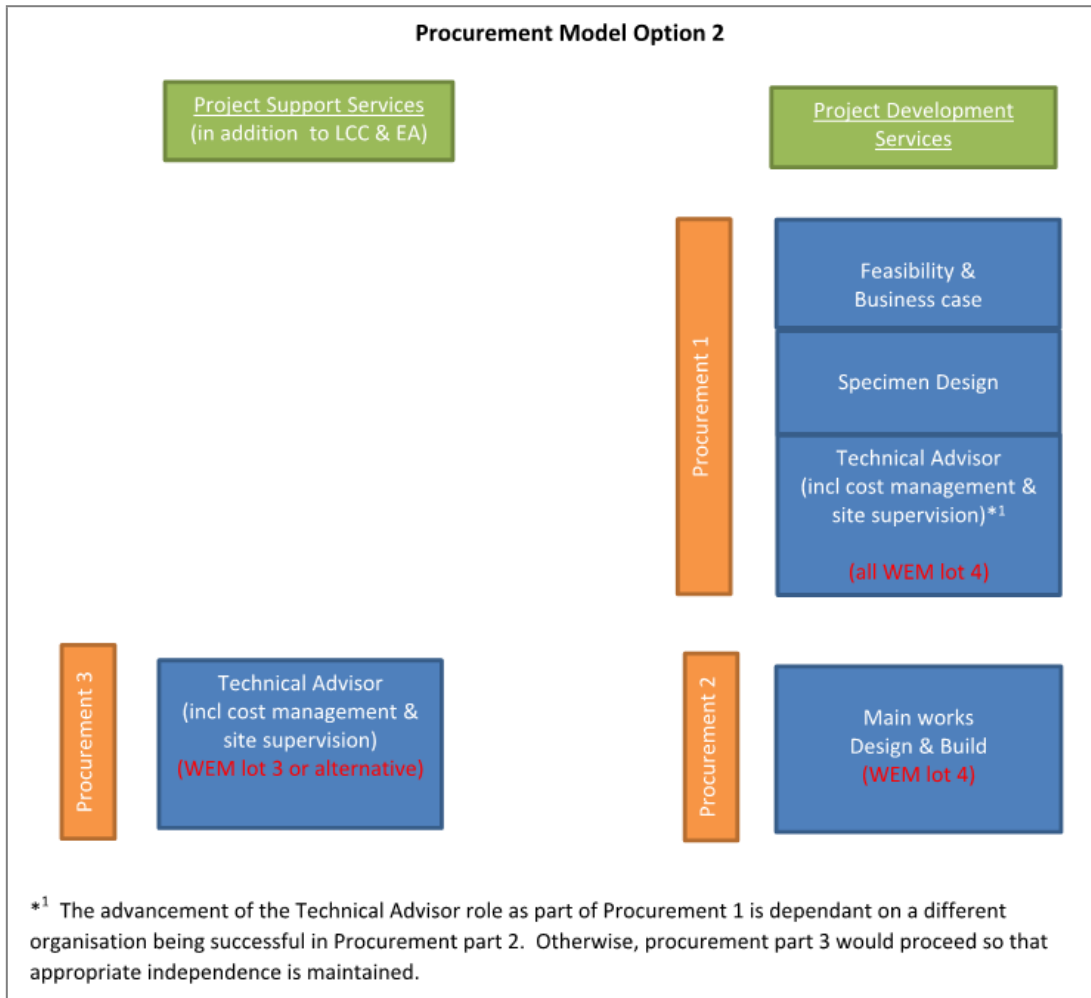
Procurement Model Option 2

Project Support Services
(in addition to LCC & EA)

Project Development Services

Procurement 1

Feasibility & Business case

Specimen Design

Technical Advisor
(incl cost management & site supervision)$*^1$

(all WEM lot 4)

Procurement 3

Technical Advisor
(incl cost management & site supervision)
(WEM lot 3 or alternative)

Procurement 2

Main works
Design & Build
(WEM lot 4)

$*^1$ The advancement of the Technical Advisor role as part of Procurement 1 is dependant on a different organisation being successful in Procurement part 2. Otherwise, procurement part 3 would proceed so that appropriate independence is maintained.